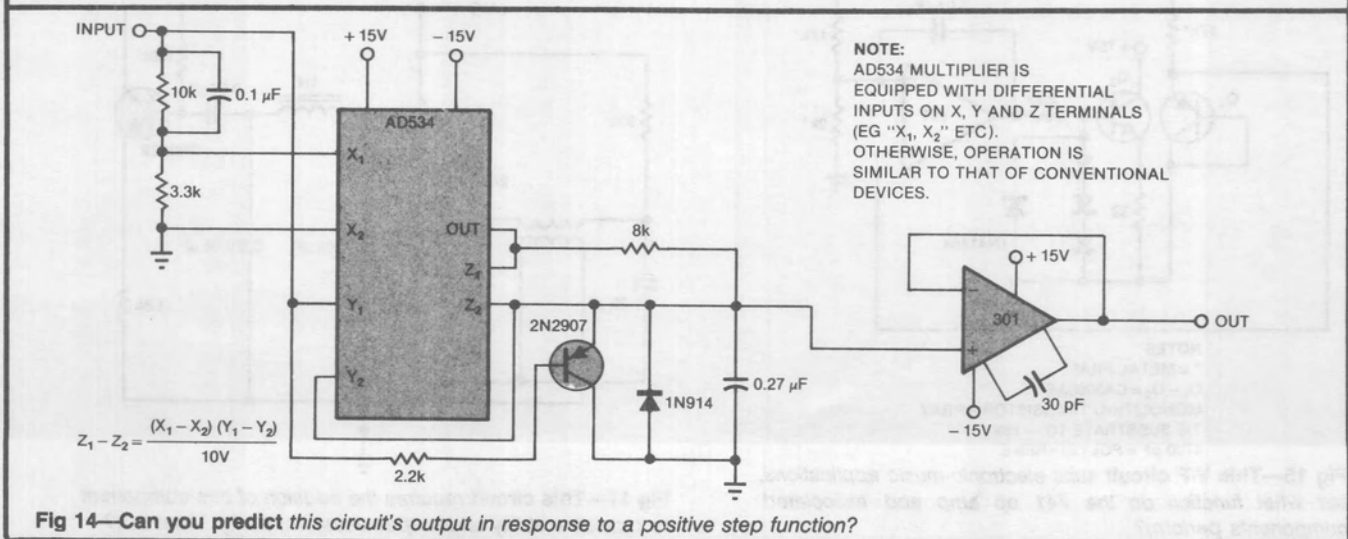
INPUT

10k

0.1 μF

3.3k

+ 15V

− 15V

AD534

$X_1$

$X_2$

$Y_1$

$Y_2$

OUT

$Z_1$

$Z_2$

8k

2N2907

1N914

0.27 μF

2.2k

NOTE:
AD534 MULTIPLIER IS EQUIPPED WITH DIFFERENTIAL INPUTS ON X, Y AND Z TERMINALS (EG "$X_1$, $X_2$" ETC).
OTHERWISE, OPERATION IS SIMILAR TO THAT OF CONVENTIONAL DEVICES.

+ 15V

301

OUT

30 pF

− 15V

$Z_1 - Z_2 = \frac{(X_1 - X_2)(Y_1 - Y_2)}{10V}$

Fig 14—Can you predict this circuit's output in response to a positive step function?